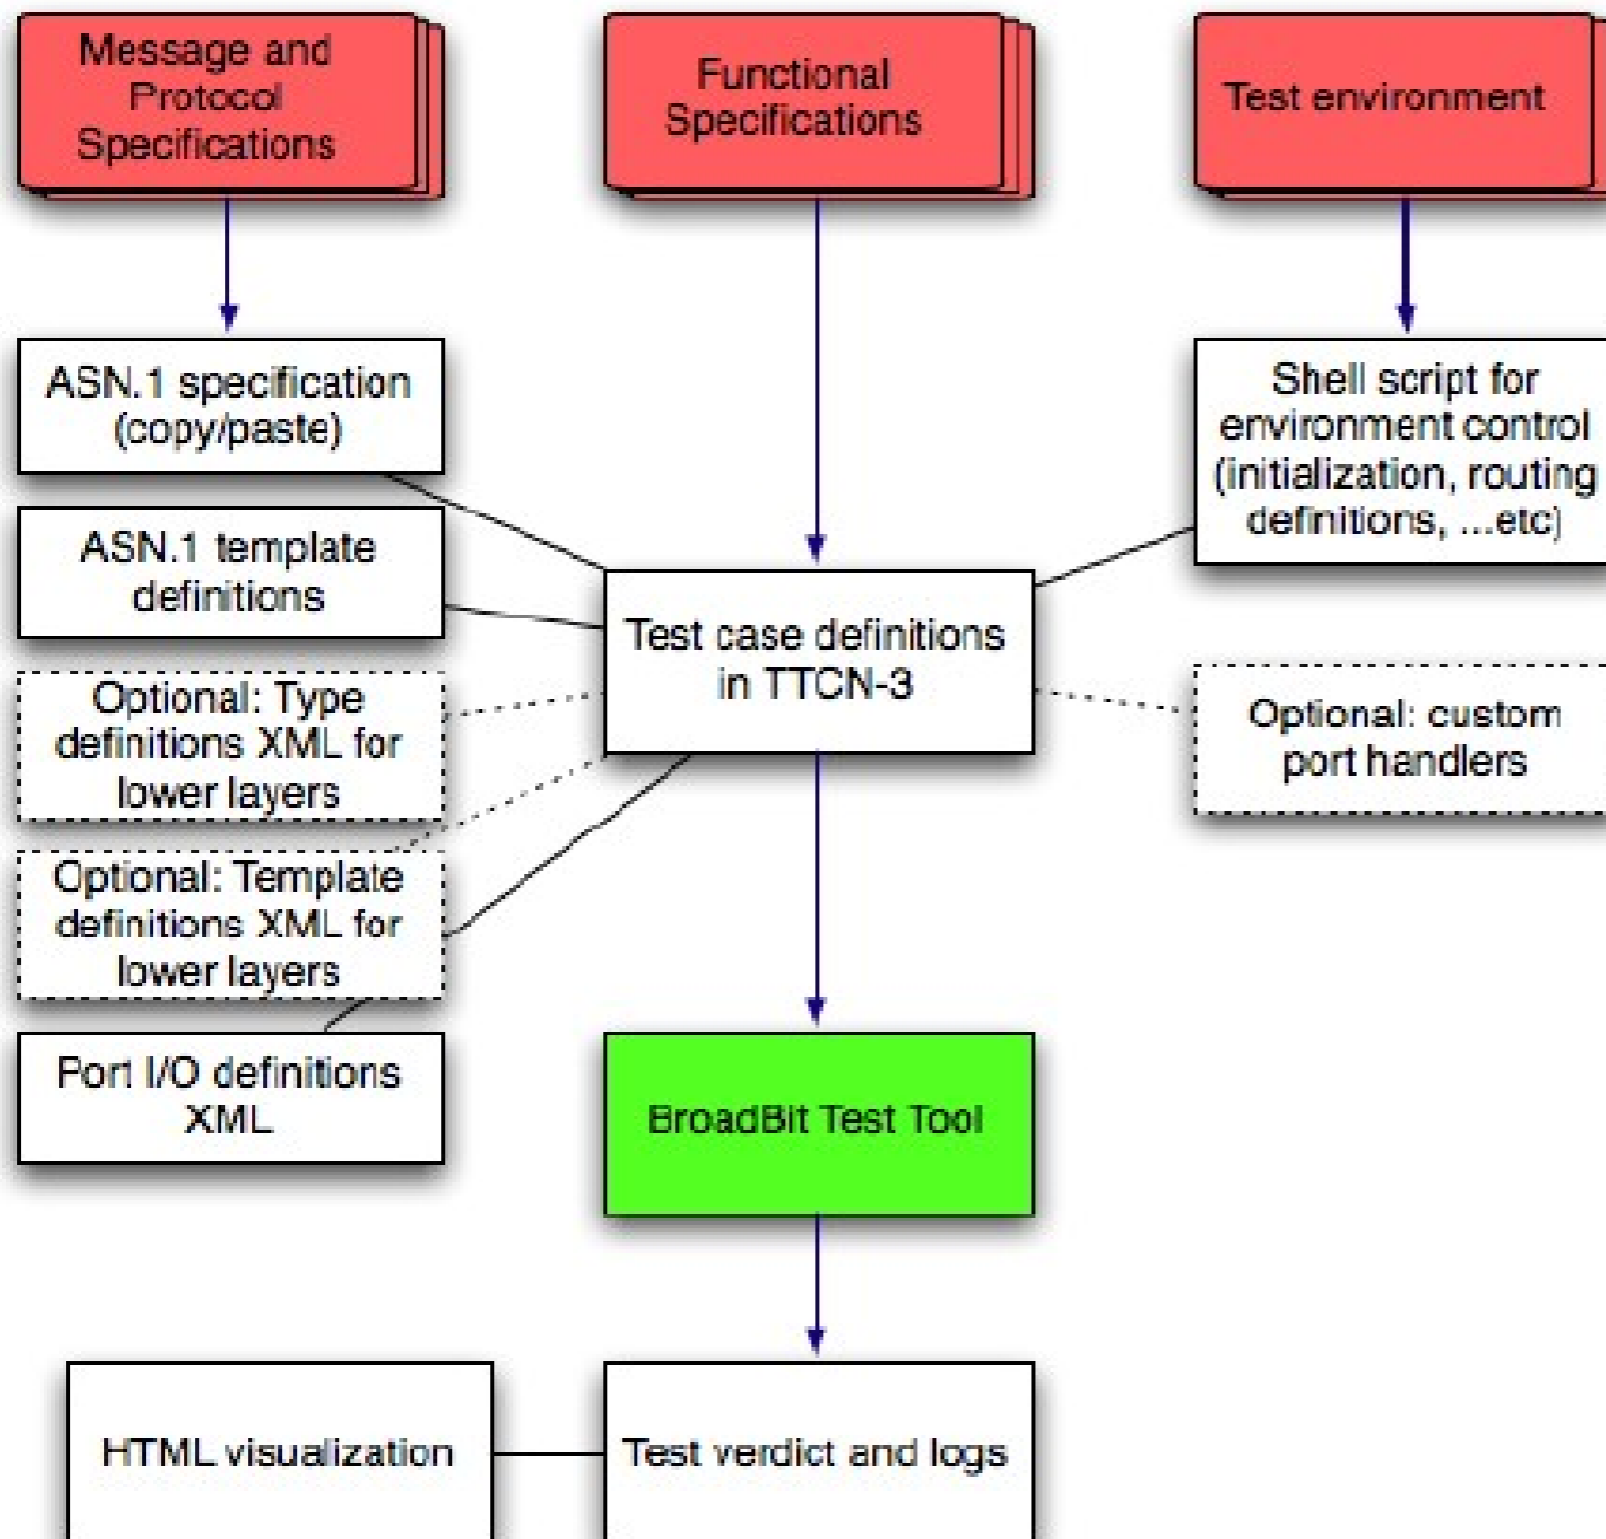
Message and Protocol Specifications

Functional Specifications

Test environment

ASN.1 specification (copy/paste)

ASN.1 template definitions

Optional: Type definitions XML for lower layers

Optional: Template definitions XML for lower layers

Port I/O definitions XML

Test case definitions in TTCN-3

Shell script for environment control (initialization, routing definitions, ...etc)

Optional: custom port handlers

BroadBit Test Tool

HTML visualization

Test verdict and logs